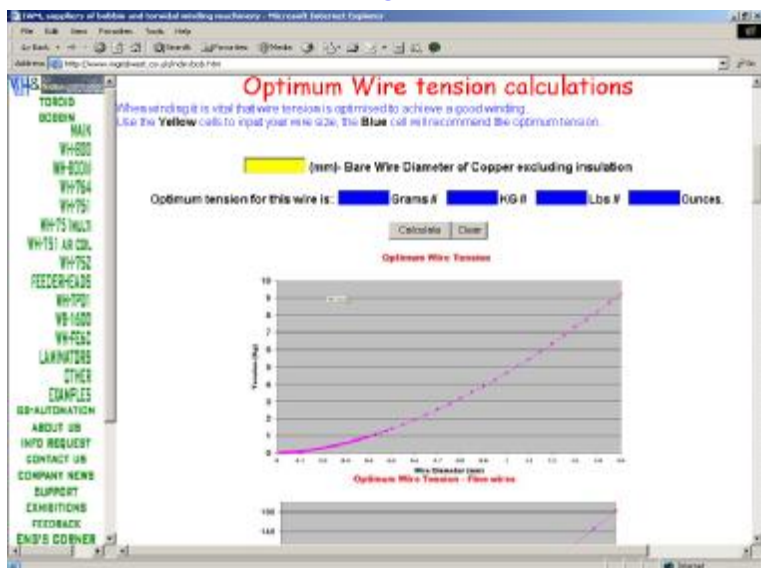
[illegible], suppliers of bobbin and toroidal winding machinery - Microsoft Internet Explorer

File Edit View Favorites Tools Help

Address http://www.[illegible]

WH&

TOROID
BOBBIN
MAIN
WH-600
WH-800
WH-764
WH-751
WH-75 MULTI
WH-751 AR COIL
WH-752
FEEDERHEADS
WH-RP01
WB-1600
WH-FEEC
LAMINATORS
OTHER
EXAMPLES
EG-AUTOMATION
ABOUT US
INFO REQUEST
CONTACT US
COMPANY NEWS
SUPPORT
EXHIBITIONS
FEEDBACK
ENG'S CORNER

Optimum Wire tension calculations

When winding it is vital that wire tension is optimised to achieve a good winding.
Use the Yellow cells to input your wire size, the Blue cell will recommend the optimum tension.

(mm)- Bare Wire Diameter of Copper excluding insulation

Optimum tension for this wire is: Grams // KG // Lbs // Ounces.

Calculate Clear

Optimum Wire Tension

10
9
8
7
6
5
4
3
2
1
0

Tension (kg)

Wire Diameter (mm)

Optimum Wire Tension - Fine wires

160
140